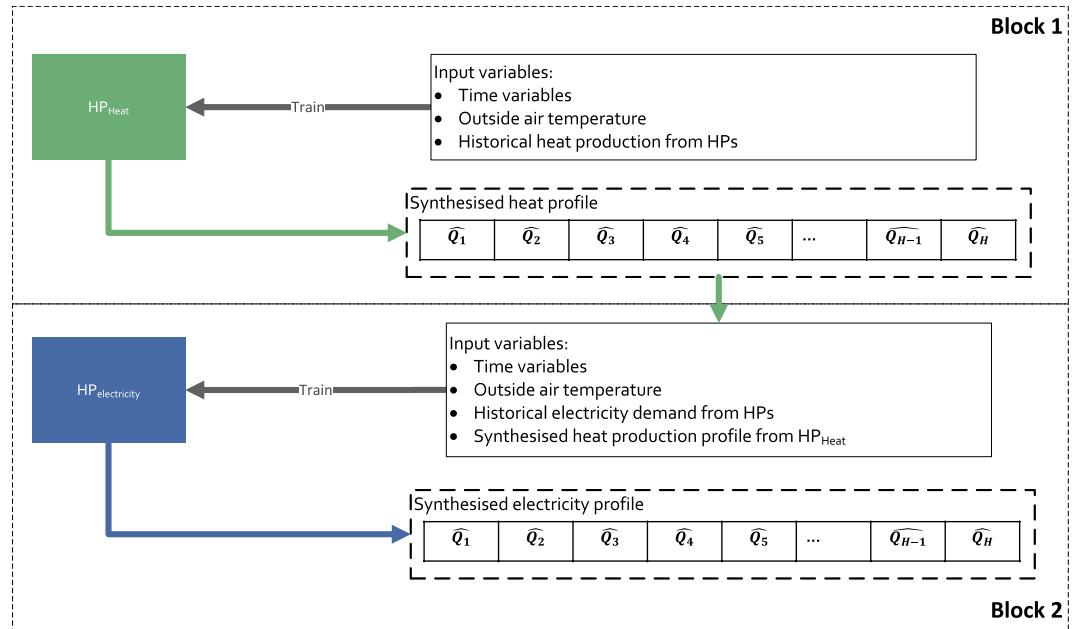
Block 1

$HP_{Heat}$

Train

Input variables:
- Time variables
- Outside air temperature
- Historical heat production from HPs

Synthesised heat profile

| $\widehat{Q_1}$ | $\widehat{Q_2}$ | $\widehat{Q_3}$ | $\widehat{Q_4}$ | $\widehat{Q_5}$ | ... | $\widehat{Q_{H-1}}$ | $\widehat{Q_H}$ |
|---|---|---|---|---|---|---|---|

$HP_{electricity}$

Train

Input variables:
- Time variables
- Outside air temperature
- Historical electricity demand from HPs
- Synthesised heat production profile from $HP_{Heat}$

Synthesised electricity profile

| $\widehat{Q_1}$ | $\widehat{Q_2}$ | $\widehat{Q_3}$ | $\widehat{Q_4}$ | $\widehat{Q_5}$ | ... | $\widehat{Q_{H-1}}$ | $\widehat{Q_H}$ |
|---|---|---|---|---|---|---|---|

Block 2